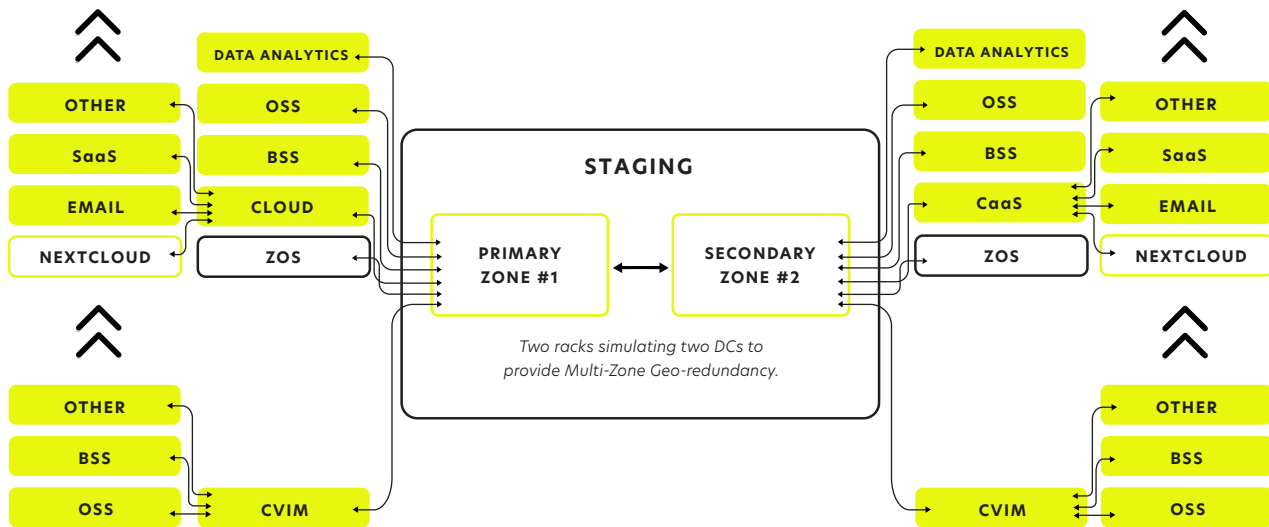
DATA ANALYTICS

OTHER

OSS

SaaS

BSS

EMAIL

CLOUD

NEXTCLOUD

ZOS

STAGING

PRIMARY ZONE #1

SECONDARY ZONE #2

Two racks simulating two DCs to provide Multi-Zone Geo-redundancy.

DATA ANALYTICS

OSS

OTHER

BSS

SaaS

CaaS

EMAIL

ZOS

NEXTCLOUD

OTHER

BSS

OSS

CVIM

OTHER

BSS

CVIM

OSS